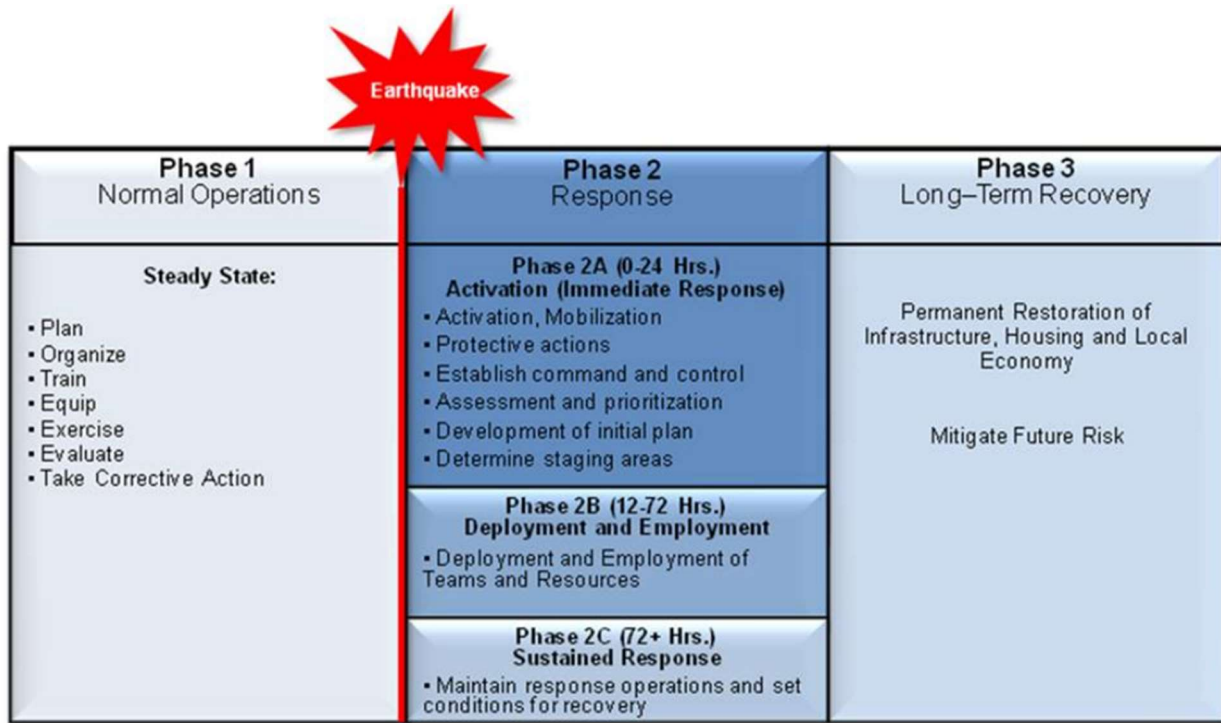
Earthquake

Phase 1
Normal Operations

Steady State:

- Plan
- Organize
- Train
- Equip
- Exercise
- Evaluate
- Take Corrective Action

Phase 2
Response

Phase 2A (0-24 Hrs.)
Activation (Immediate Response)

- Activation, Mobilization
- Protective actions
- Establish command and control
- Assessment and prioritization
- Development of initial plan
- Determine staging areas

Phase 2B (12-72 Hrs.)
Deployment and Employment

- Deployment and Employment of Teams and Resources

Phase 2C (72+ Hrs.)
Sustained Response

- Maintain response operations and set conditions for recovery

Phase 3
Long–Term Recovery

Permanent Restoration of Infrastructure, Housing and Local Economy

Mitigate Future Risk